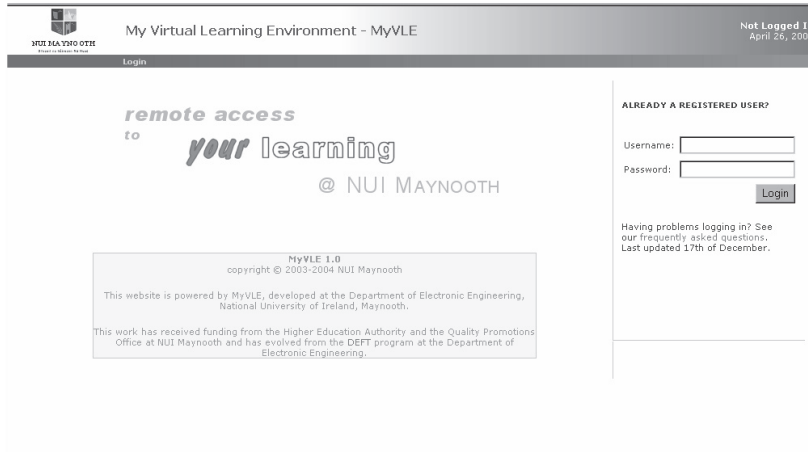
NUI MAYNOOTH

My Virtual Learning Environment - MyVLE

Not Logged I
April 26, 200

Login

remote access
to
your learning
@ NUI MAYNOOTH

MyVLE 1.0
copyright © 2003-2004 NUI Maynooth

This website is powered by MyVLE, developed at the Department of Electronic Engineering, National University of Ireland, Maynooth.

This work has received funding from the Higher Education Authority and the Quality Promotions Office at NUI Maynooth and has evolved from the DEFT program at the Department of Electronic Engineering.

ALREADY A REGISTERED USER?

Username:
Password:
Login

Having problems logging in? See our frequently asked questions. Last updated 17th of December.